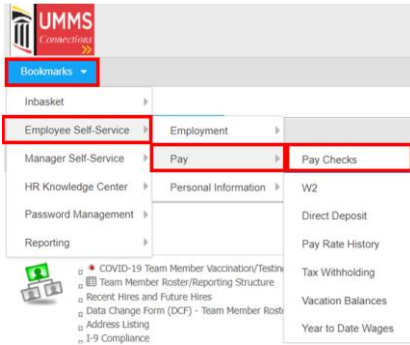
UMMS
Connections

Bookmarks

Inbasket
Employee Self-Service
Manager Self-Service
HR Knowledge Center
Password Management
Reporting

Employment
Pay
Personal Information

Pay Checks
W2
Direct Deposit
Pay Rate History
Tax Withholding
Vacation Balances
Year to Date Wages

COVID-19 Team Member Vaccination/Testin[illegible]
Team Member Roster/Reporting Structure
Recent Hires and Future Hires
Data Change Form (DCF) - Team Member Roste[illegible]
Address Listing
I-9 Compliance